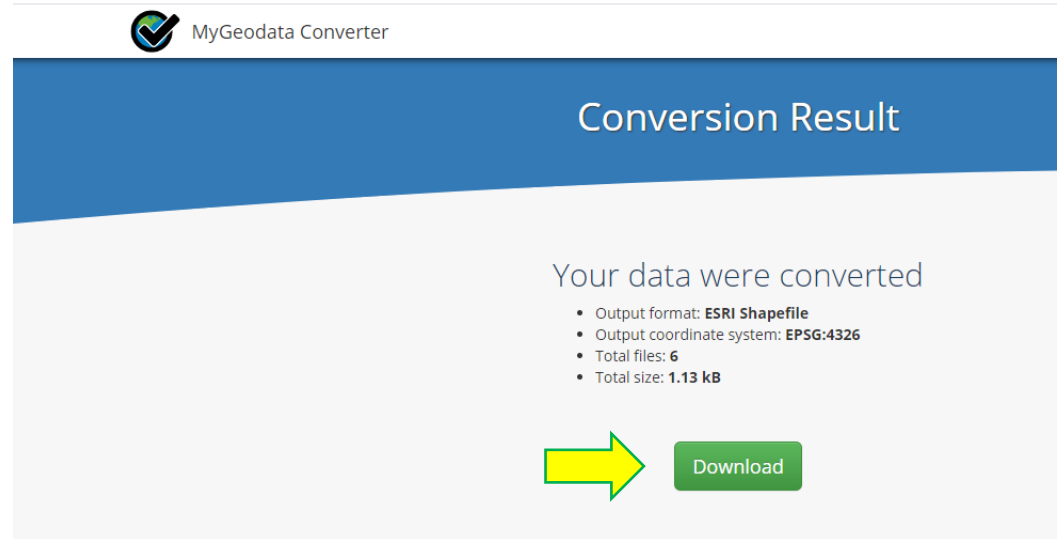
MyGeodata Converter

Conversion Result

Your data were converted

- Output format: **ESRI Shapefile**
- Output coordinate system: **EPSG:4326**
- Total files: **6**
- Total size: **1.13 kB**

Download